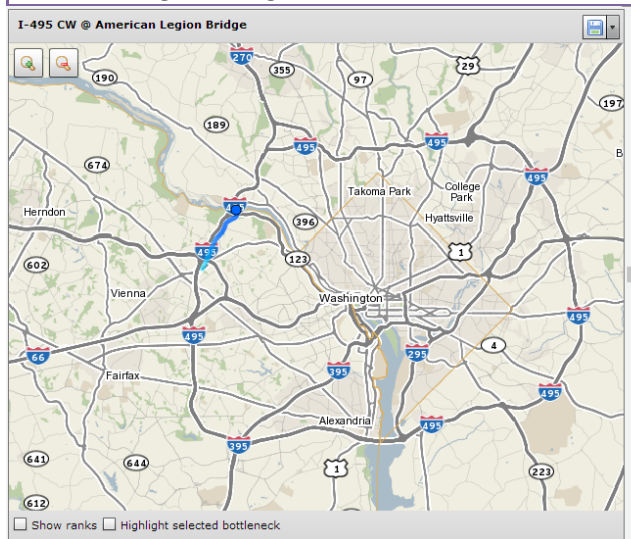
I-495 CW @ American Legion Bridge

270
355
29
190
97
197
189
495
495
B
674
Takoma Park
College Park
Herndon
495
396
Hyattsville
495
1
602
123
Vienna
Washington
495
495
66
295
4
Fairfax
395
495
Alexandria
395
495
641
644
1
223
612

Show ranks
Highlight selected bottleneck